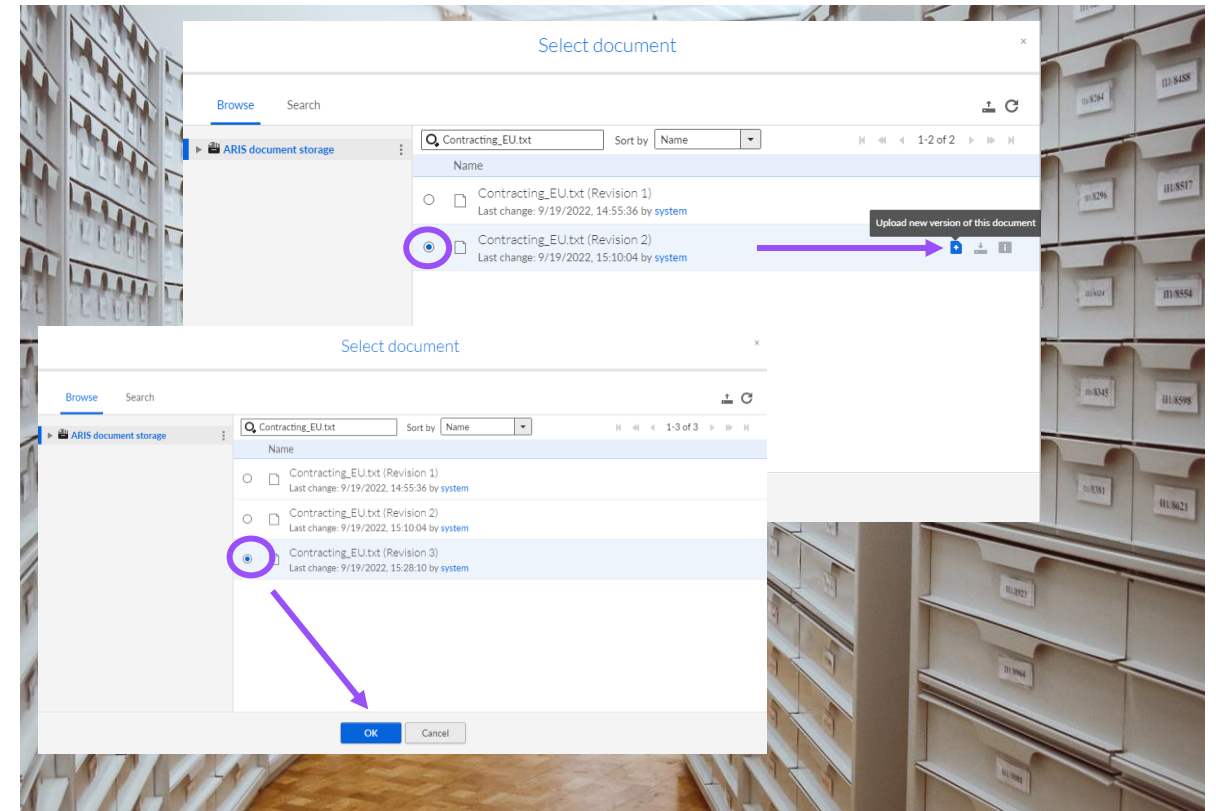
Select document

Browse Search

ARIS document storage

Contracting_EU.txt Sort by Name

1-2 of 2

Name

Contracting_EU.txt (Revision 1)
Last change: 9/19/2022, 14:55:36 by system

Contracting_EU.txt (Revision 2)
Last change: 9/19/2022, 15:10:04 by system

Upload new version of this document

Select document

Browse Search

ARIS document storage

Contracting_EU.txt Sort by Name

1-3 of 3

Name

Contracting_EU.txt (Revision 1)
Last change: 9/19/2022, 14:55:36 by system

Contracting_EU.txt (Revision 2)
Last change: 9/19/2022, 15:10:04 by system

Contracting_EU.txt (Revision 3)
Last change: 9/19/2022, 15:28:10 by system

OK Cancel